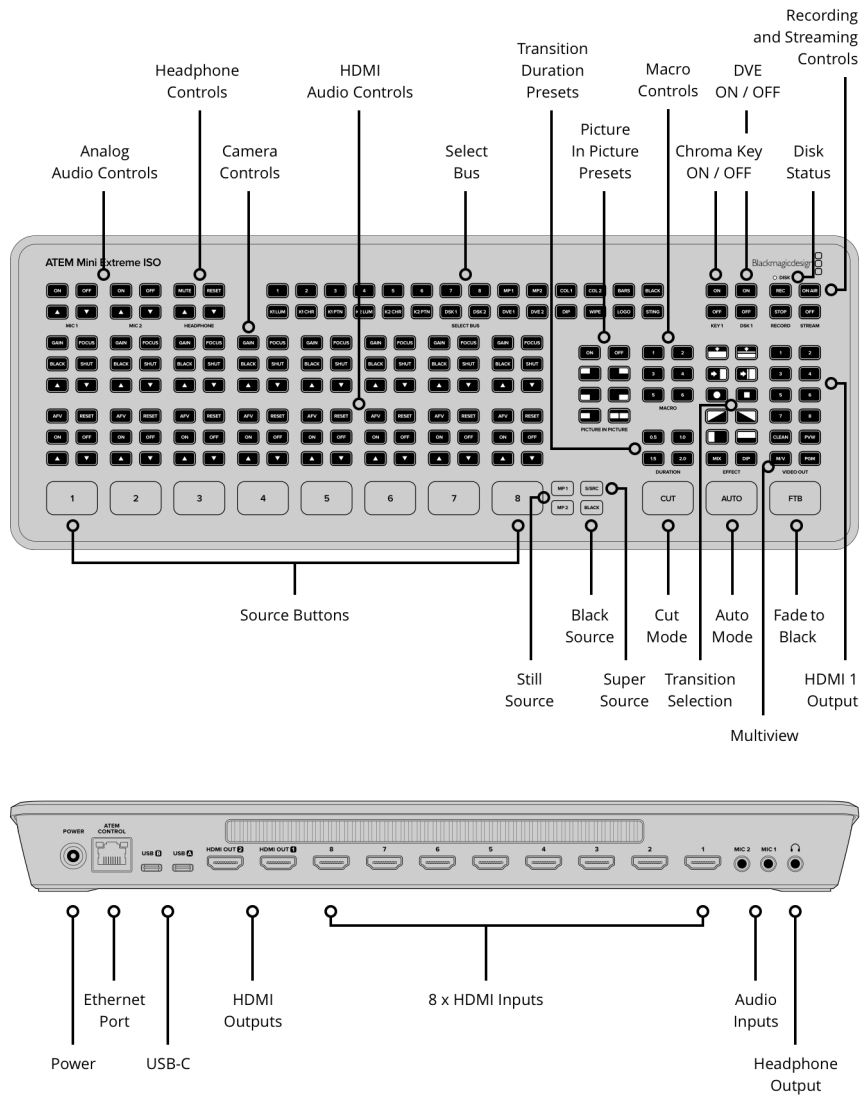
Recording and Streaming Controls

Transition Duration Presets

Headphone Controls

HDMI Audio Controls

Macro Controls

DVE ON / OFF

Picture In Picture Presets

Analog Audio Controls

Camera Controls

Select Bus

Chroma Key ON / OFF

Disk Status

ATEM Mini Extreme ISO

Blackmagicdesign

DISK

ON OFF ON OFF MUTE RESET 1 2 3 4 5 6 7 8 MP1 MP2 COL 1 COL 2 BARS BLACK ON ON REC ON AIR

MIC 1 MIC 2 HEADPHONE

K1 LUM K1 CHR K1 PTN K2 LUM K2 CHR K2 PTN DSK 1 DSK 2 DVE 1 DVE 2 DIP WIPE LOGO STING OFF OFF STOP OFF

SELECT BUS KEY 1 DSK 1 RECORD STREAM

GAIN FOCUS GAIN FOCUS GAIN FOCUS GAIN FOCUS GAIN FOCUS GAIN FOCUS GAIN FOCUS GAIN FOCUS

BLACK SHUT BLACK SHUT BLACK SHUT BLACK SHUT BLACK SHUT BLACK SHUT BLACK SHUT BLACK SHUT

ON OFF 1 2 1 2

3 4 3 4

5 6 5 6

MACRO

PICTURE IN PICTURE

AFV RESET AFV RESET AFV RESET AFV RESET AFV RESET AFV RESET AFV RESET AFV RESET 7 8

ON OFF ON OFF ON OFF ON OFF ON OFF ON OFF ON OFF ON OFF 0.5 1.0 CLEAN PVW

1.5 2.0 MIX DIP M/V PGM

DURATION EFFECT VIDEO OUT

1 2 3 4 5 6 7 8 MP 1 MP 2 S/SRC BLACK CUT AUTO FTB

Source Buttons

Black Source

Cut Mode

Auto Mode

Fade to Black

Still Source

Super Source

Transition Selection

HDMI 1 Output

Multiview

POWER ATEM CONTROL USB B USB A HDMI OUT 2 HDMI OUT 1 8 7 6 5 4 3 2 1 MIC 2 MIC 1

Power

Ethernet Port

USB-C

HDMI Outputs

8 x HDMI Inputs

Audio Inputs

Headphone Output